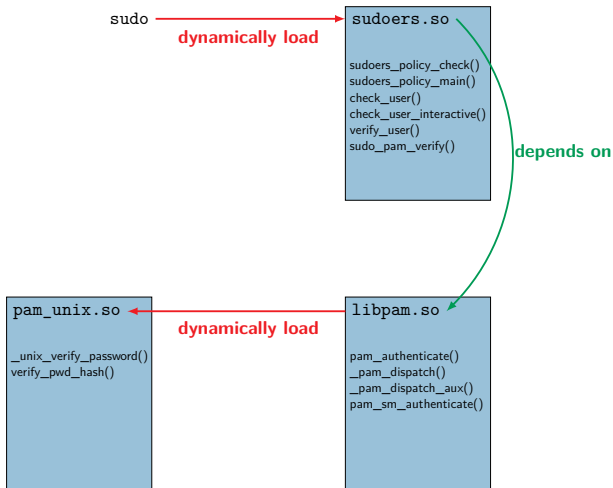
sudo

dynamically load

sudoers.so

sudoers_policy_check()
sudoers_policy_main()
check_user()
check_user_interactive()
verify_user()
sudo_pam_verify()

depends on

pam_unix.so

_unix_verify_password()
verify_pwd_hash()

dynamically load

libpam.so

pam_authenticate()
_pam_dispatch()
_pam_dispatch_aux()
pam_sm_authenticate()